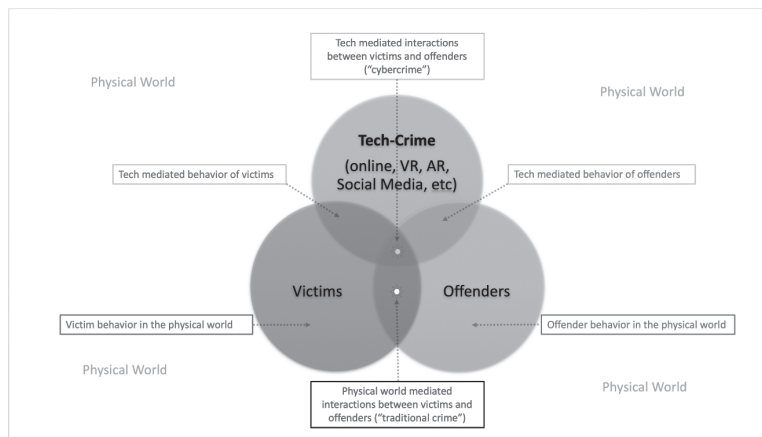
Physical World

Tech mediated interactions between victims and offenders ("cybercrime")

Physical World

Tech-Crime

(online, VR, AR, Social Media, etc)

Tech mediated behavior of victims

Tech mediated behavior of offenders

Victims

Offenders

Victim behavior in the physical world

Offender behavior in the physical world

Physical World

Physical World

Physical world mediated interactions between victims and offenders ("traditional crime")